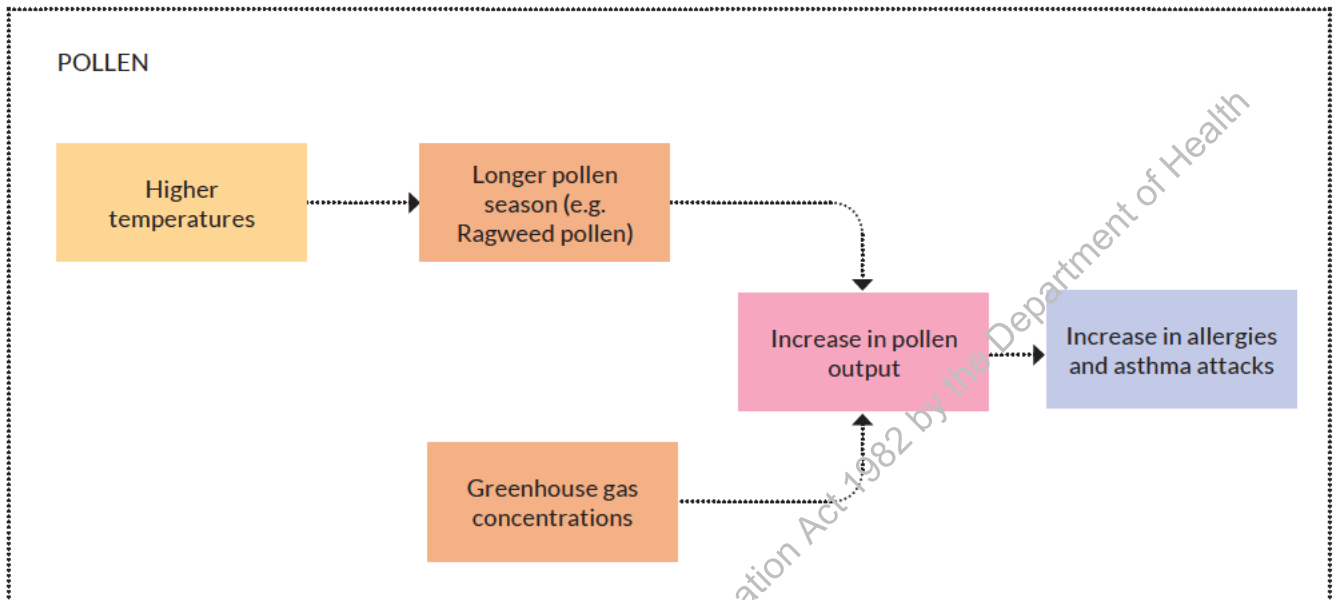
POLLEN

Higher temperatures

Longer pollen season (e.g. Ragweed pollen)

Increase in pollen output

Increase in allergies and asthma attacks

Greenhouse gas concentrations

ation Act 1982 by the Department of Health